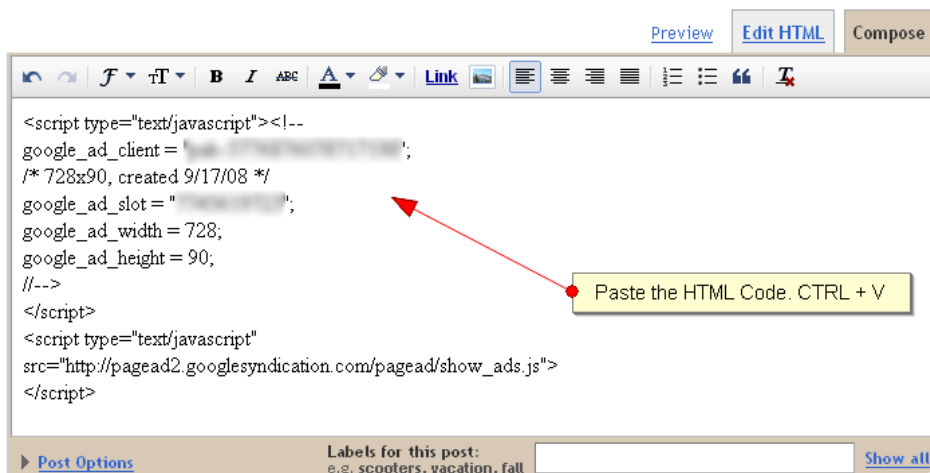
Preview Edit HTML Compose

Link

<script type="text/javascript"><!--
google_ad_client = "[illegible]";
/* 728x90, created 9/17/08 */
google_ad_slot = "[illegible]";
google_ad_width = 728;
google_ad_height = 90;
//-->
</script>
<script type="text/javascript"
src="http://pagead2.googlesyndication.com/pagead/show_ads.js">
</script>

Paste the HTML Code. CTRL + V

Post Options

Labels for this post:
e.g. scooters, vacation, fall

Show all